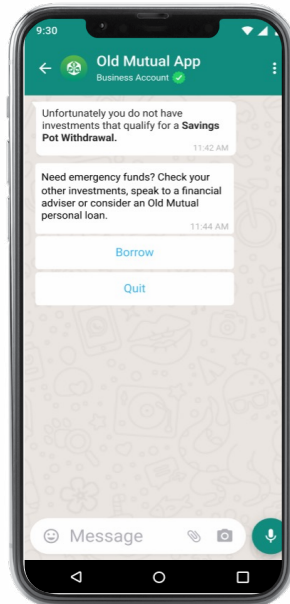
9:30

Old Mutual App
Business Account

Unfortunately you do not have investments that qualify for a **Savings Pot Withdrawal.**
11:42 AM

Need emergency funds? Check your other investments, speak to a financial adviser or consider an Old Mutual personal loan.
11:44 AM

Borrow

Quit

Message